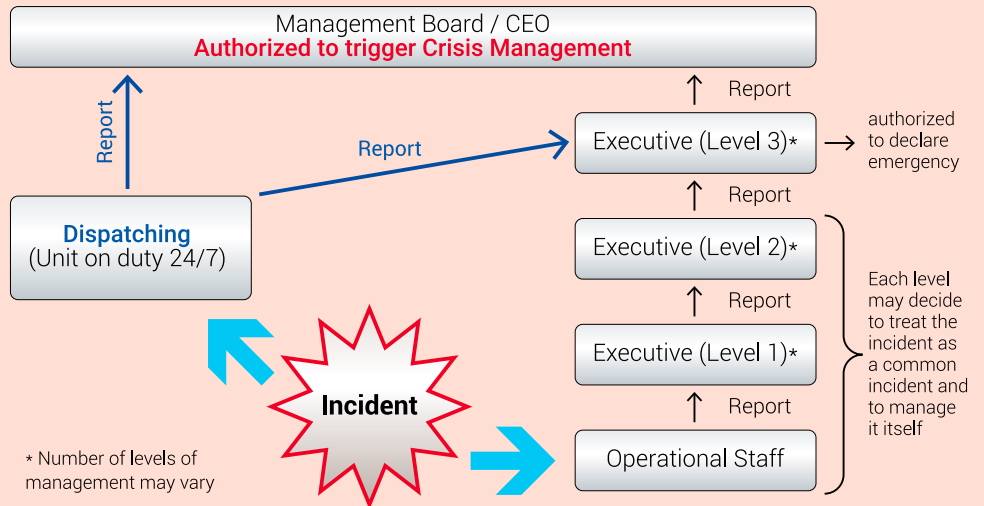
Management Board / CEO
Authorized to trigger Crisis Management

Report

Report

Report

Executive (Level 3)*

authorized to declare emergency

Report

Dispatching
(Unit on duty 24/7)

Executive (Level 2)*

Report

Each level may decide to treat the incident as a common incident and to manage it itself

Executive (Level 1)*

Report

Incident

Operational Staff

* Number of levels of management may vary